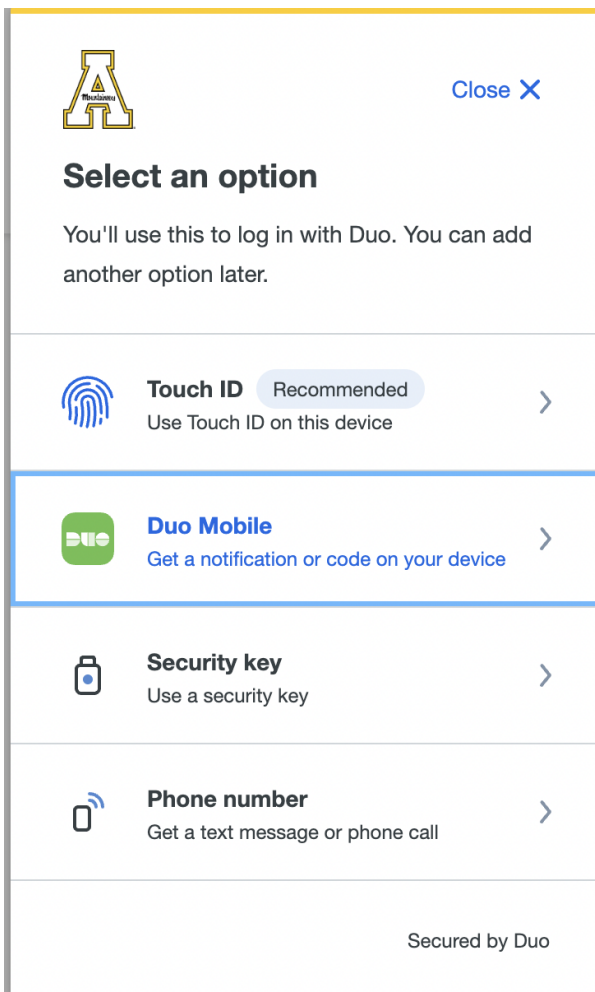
Mountaineers

Close ✕

Select an option

You'll use this to log in with Duo. You can add another option later.

Touch ID Recommended
Use Touch ID on this device

DUO
Duo Mobile
Get a notification or code on your device

Security key
Use a security key

Phone number
Get a text message or phone call

Secured by Duo